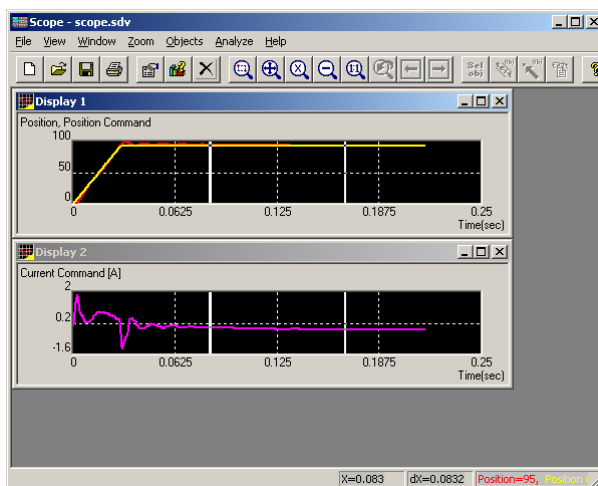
Scope - scope.sdv

File View Window Zoom Objects Analyze Help

Display 1

Position, Position Command

100

50

0

0 0.0625 0.125 0.1875 0.25

Time(sec)

Display 2

Current Command [A]

2

0.2

-1.6

0 0.0625 0.125 0.1875 0.25

Time(sec)

X=0.083 dX=0.0832 Position=95, Position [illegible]